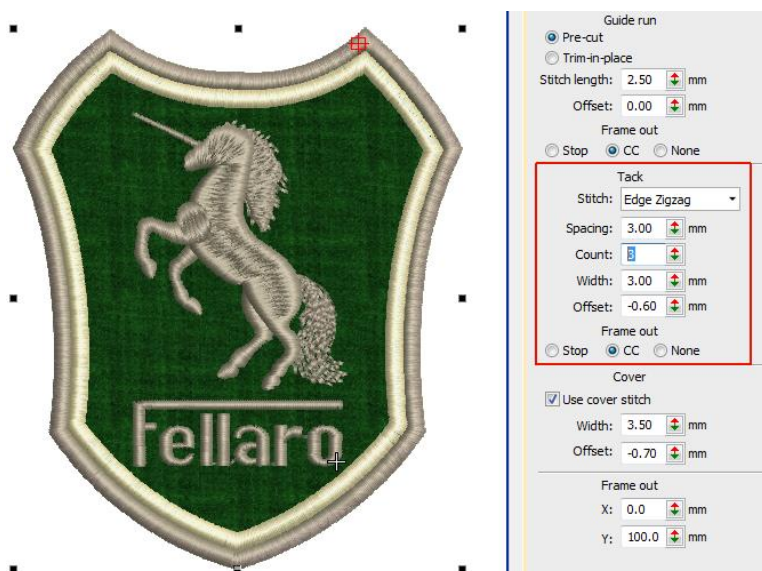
Fellaro

Guide run
Pre-cut
Trim-in-place
Stitch length: 2.50 mm
Offset: 0.00 mm
Frame out
Stop CC None

Tack
Stitch: Edge Zigzag
Spacing: 3.00 mm
Count: 3
Width: 3.00 mm
Offset: -0.60 mm
Frame out
Stop CC None

Cover
Use cover stitch
Width: 3.50 mm
Offset: -0.70 mm

Frame out
X: 0.0 mm
Y: 100.0 mm